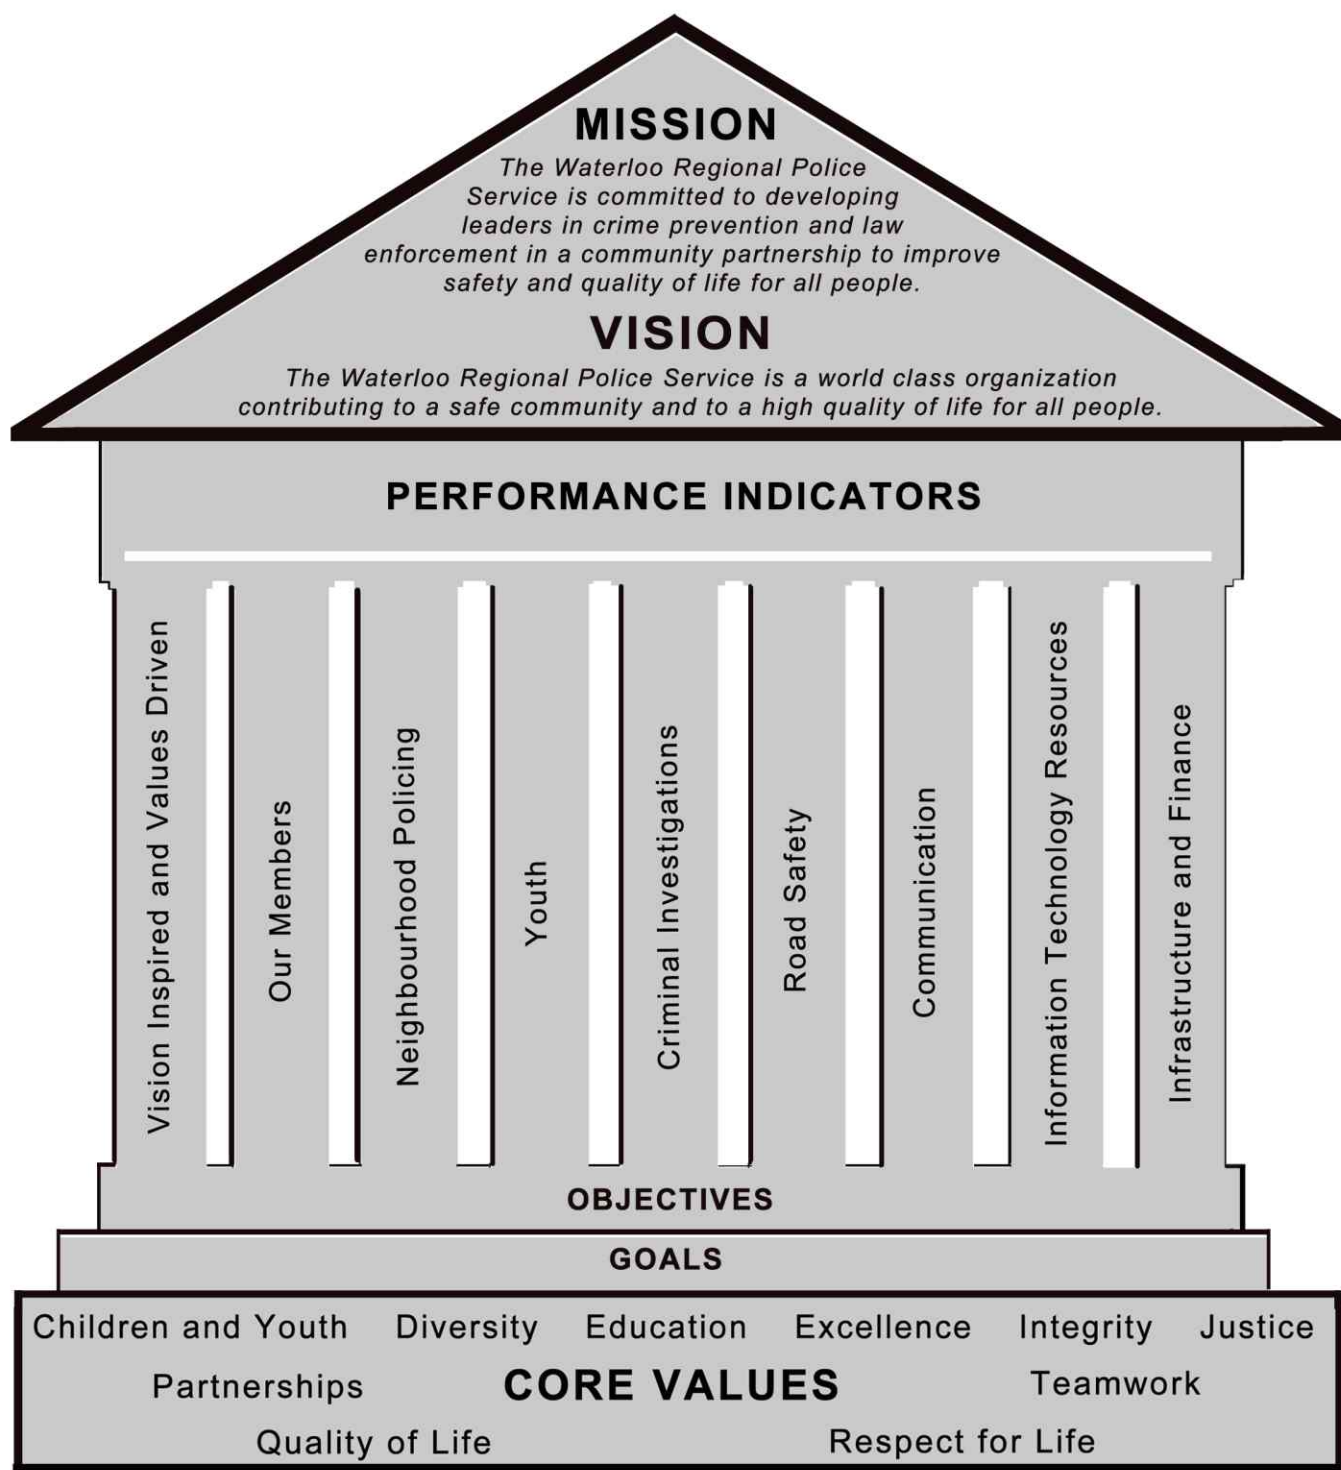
MISSION

The Waterloo Regional Police Service is committed to developing leaders in crime prevention and law enforcement in a community partnership to improve safety and quality of life for all people.

VISION

The Waterloo Regional Police Service is a world class organization contributing to a safe community and to a high quality of life for all people.

PERFORMANCE INDICATORS

Vision Inspired and Values Driven

Our Members

Neighbourhood Policing

Youth

Criminal Investigations

Road Safety

Communication

Information Technology Resources

Infrastructure and Finance

OBJECTIVES

GOALS

Children and Youth Diversity Education Excellence Integrity Justice

Partnerships CORE VALUES Teamwork

Quality of Life Respect for Life